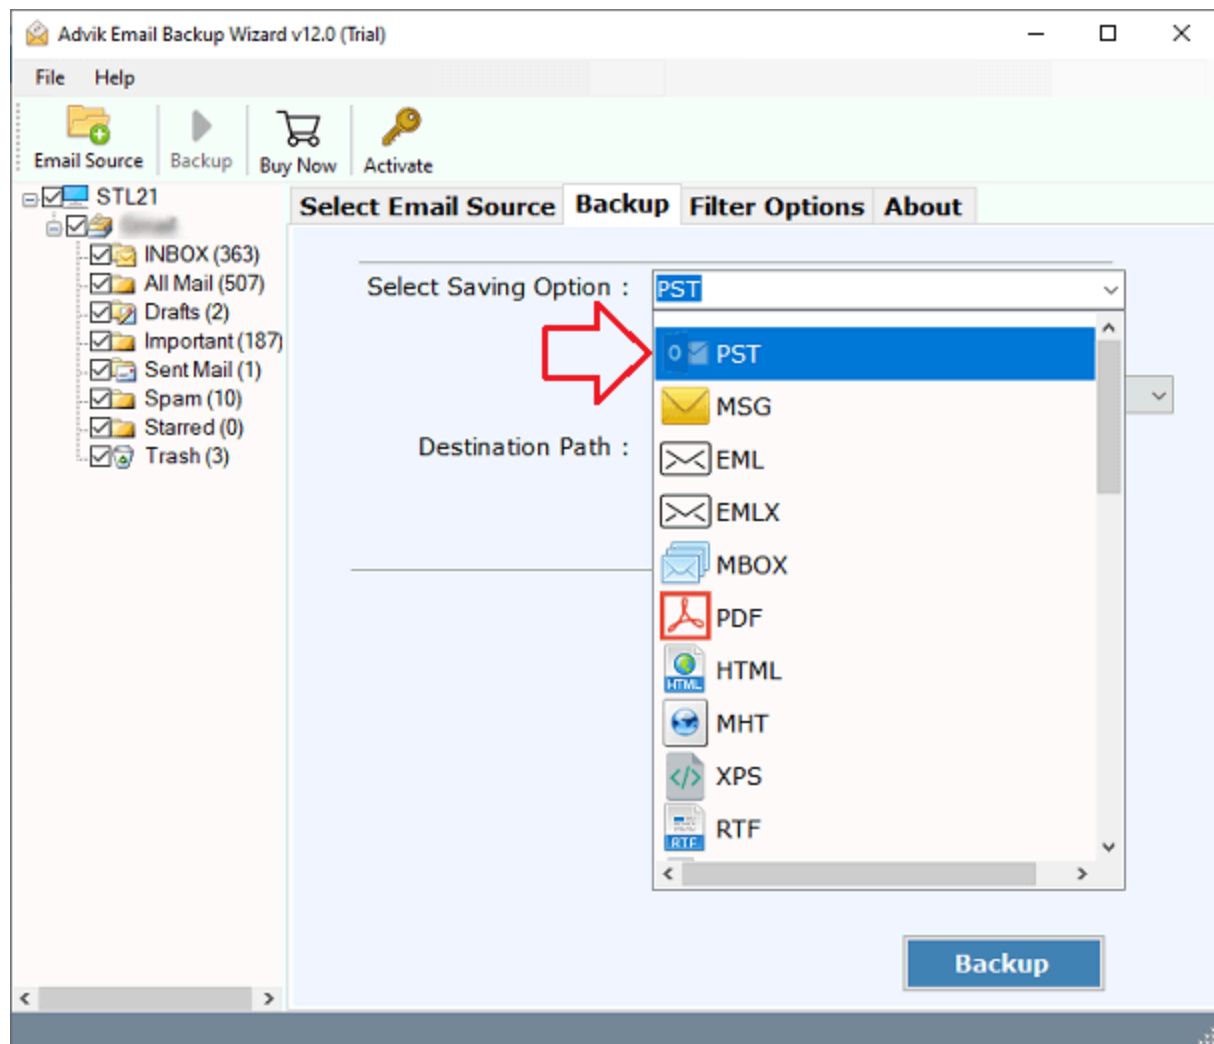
Advik Email Backup Wizard v12.0 (Trial)

File Help

Email Source Backup Buy Now Activate

STL21
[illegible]
INBOX (363)
All Mail (507)
Drafts (2)
Important (187)
Sent Mail (1)
Spam (10)
Starred (0)
Trash (3)

Select Email Source | Backup | Filter Options | About

Select Saving Option : PST

Destination Path :

PST
MSG
EML
EMLX
MBOX
PDF
HTML
MHT
XPS
RTF

Backup